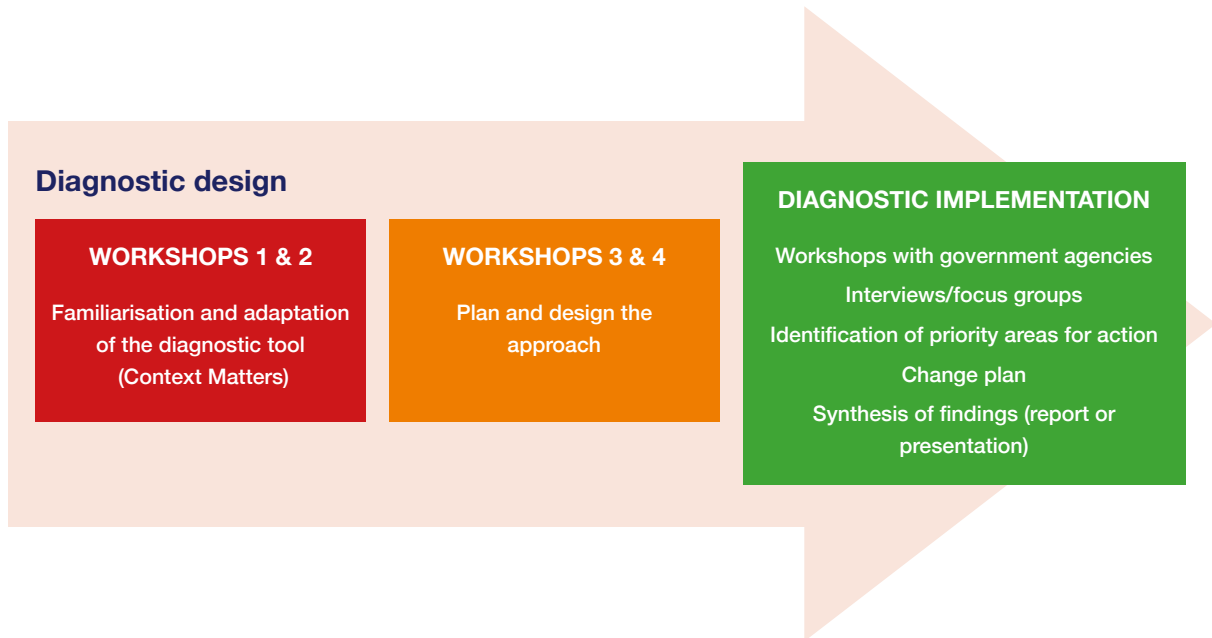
Diagnostic design

WORKSHOPS 1 & 2

Familiarisation and adaptation of the diagnostic tool (Context Matters)

WORKSHOPS 3 & 4

Plan and design the approach

DIAGNOSTIC IMPLEMENTATION

Workshops with government agencies

Interviews/focus groups

Identification of priority areas for action

Change plan

Synthesis of findings (report or presentation)